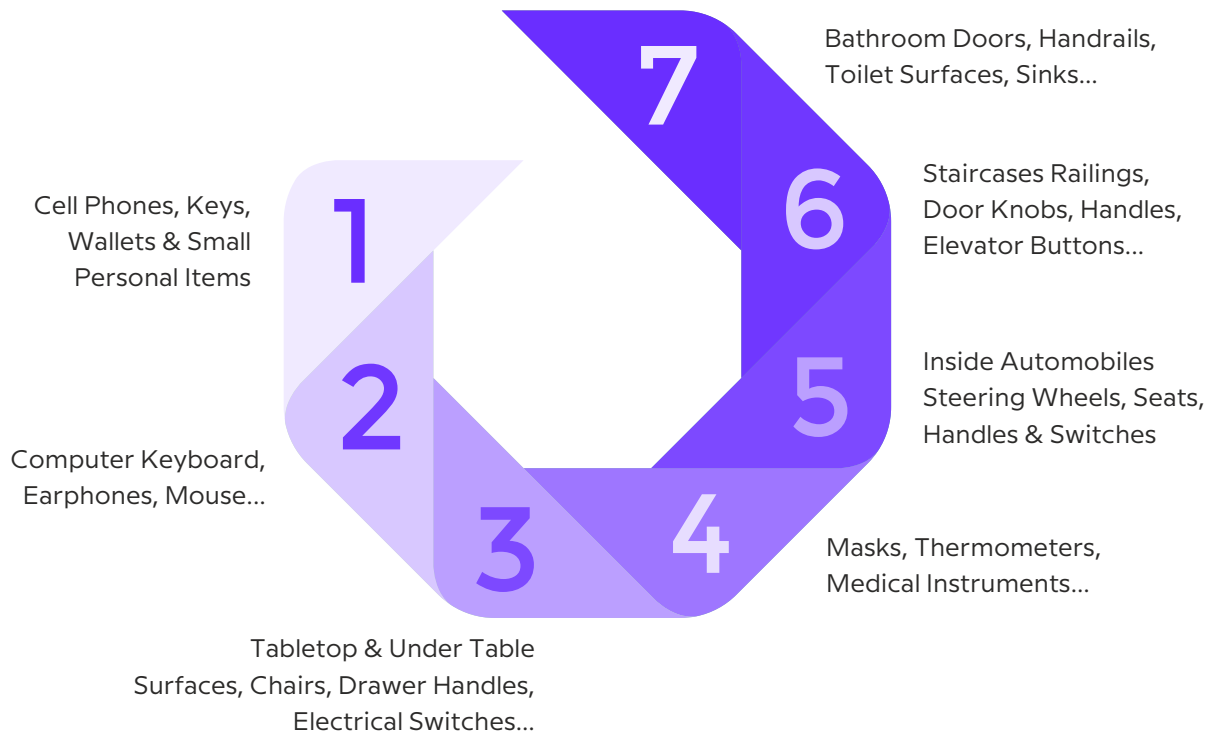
1
Cell Phones, Keys, Wallets & Small Personal Items

2
Computer Keyboard, Earphones, Mouse...

3
Tabletop & Under Table Surfaces, Chairs, Drawer Handles, Electrical Switches...

4
Masks, Thermometers, Medical Instruments...

5
Inside Automobiles Steering Wheels, Seats, Handles & Switches

6
Staircases Railings, Door Knobs, Handles, Elevator Buttons...

7
Bathroom Doors, Handrails, Toilet Surfaces, Sinks...